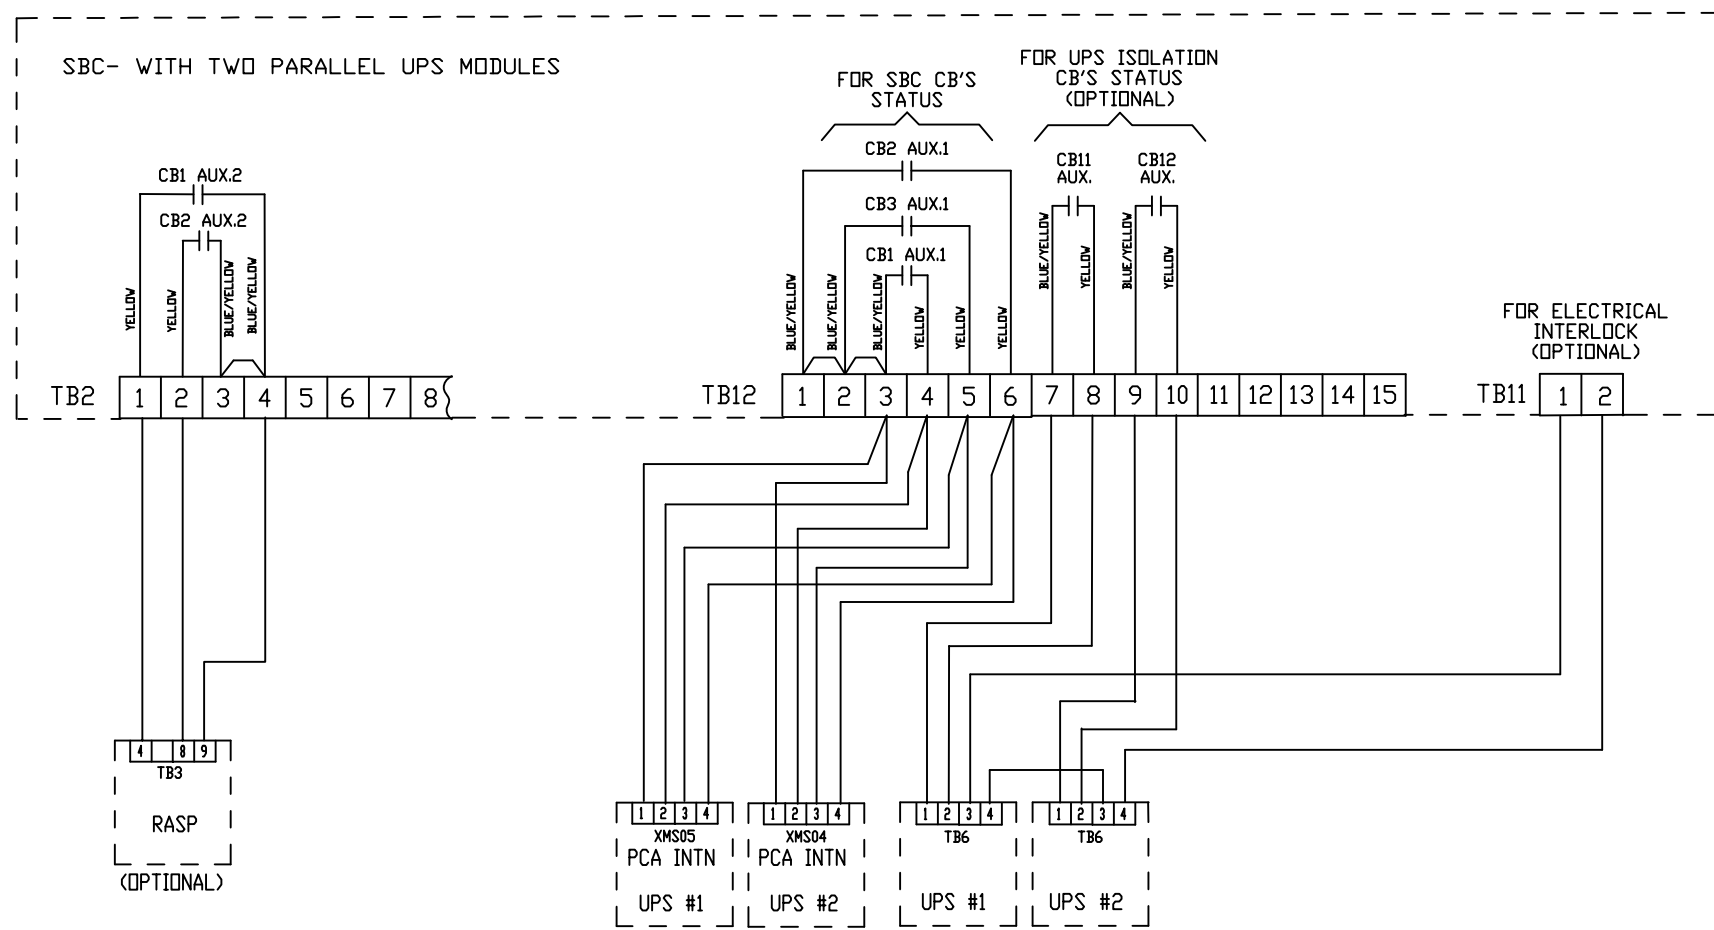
SBC- WITH TWO PARALLEL UPS MODULES

CB1 AUX.2
CB2 AUX.2
YELLOW
YELLOW
BLUE/YELLOW
BLUE/YELLOW

TB2 1 2 3 4 5 6 7 8

FOR SBC CB'S STATUS

FOR UPS ISOLATION CB'S STATUS (OPTIONAL)

CB2 AUX.1
CB3 AUX.1
CB1 AUX.1
BLUE/YELLOW
BLUE/YELLOW
BLUE/YELLOW
YELLOW
YELLOW
YELLOW

CB11 AUX.
CB12 AUX.
BLUE/YELLOW
YELLOW
BLUE/YELLOW
YELLOW

TB12 1 2 3 4 5 6 7 8 9 10 11 12 13 14 15

FOR ELECTRICAL INTERLOCK (OPTIONAL)

TB11 1 2

4 8 9
TB3
RASP
(OPTIONAL)

1 2 3 4
XMS05
PCA INTN
UPS #1

1 2 3 4
XMS04
PCA INTN
UPS #2

1 2 3 4
TB6
UPS #1

1 2 3 4
TB6
UPS #2